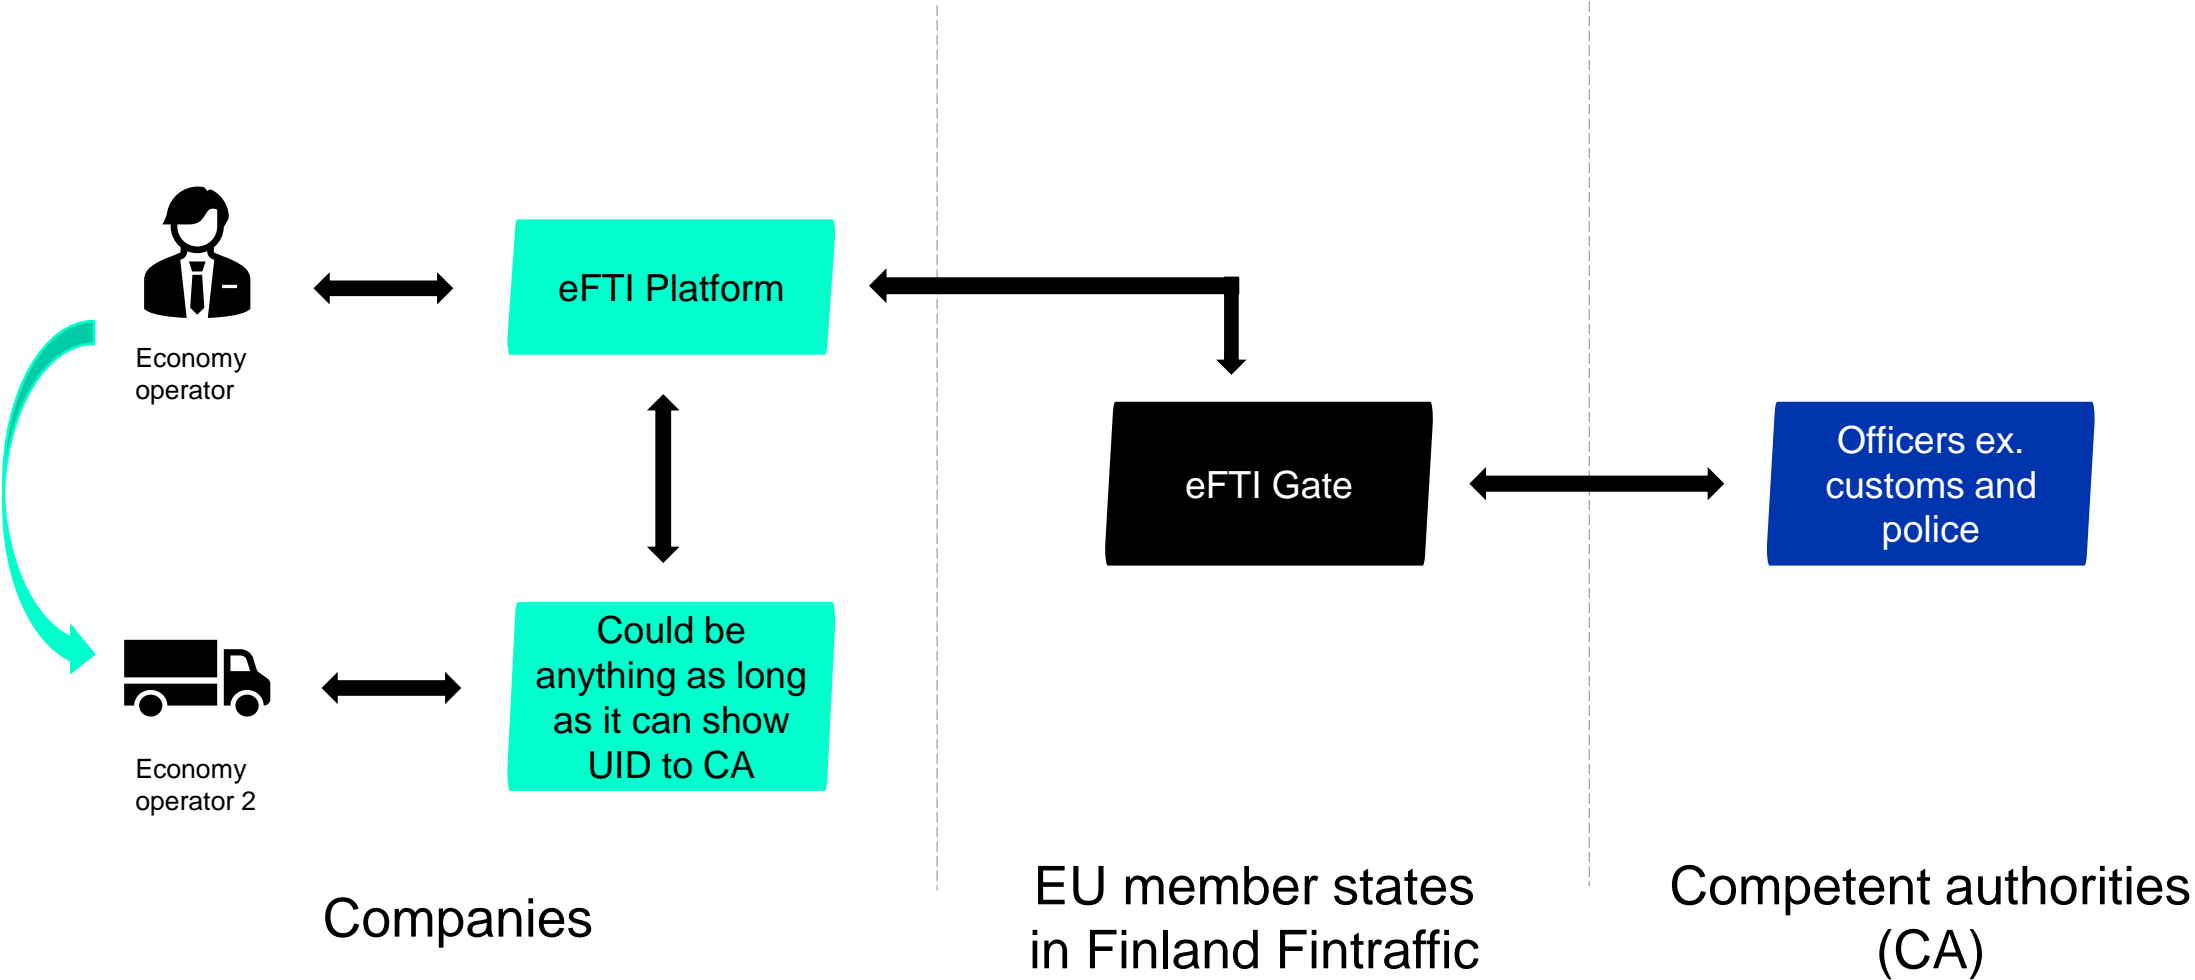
Economy operator

eFTI Platform

eFTI Gate

Officers ex. customs and police

Could be anything as long as it can show UID to CA

Economy operator 2

Companies

EU member states in Finland Fintraffic

Competent authorities (CA)